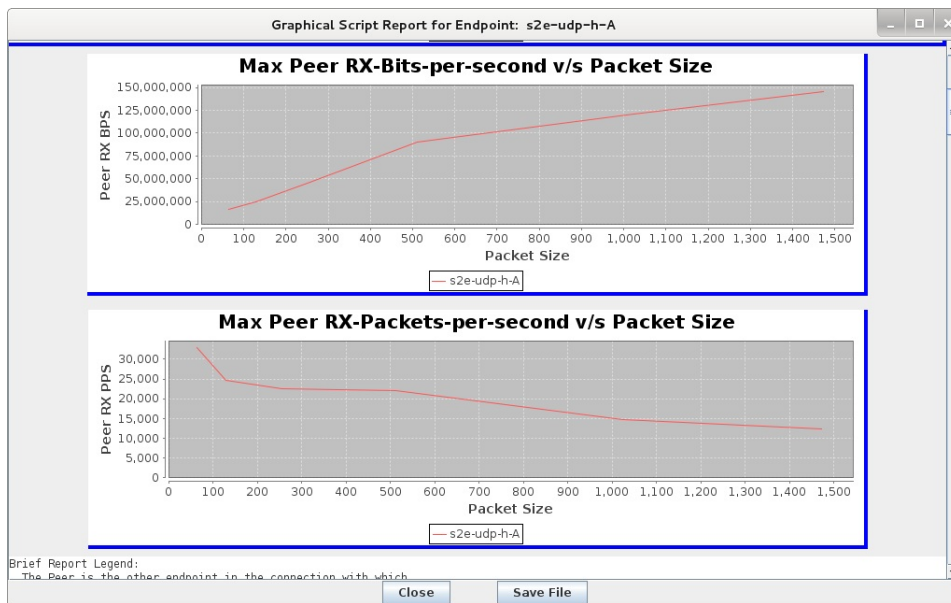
Graphical Script Report for Endpoint: s2e-udp-h-A

Max Peer RX-Bits-per-second v/s Packet Size

Peer RX BPS

150,000,000
125,000,000
100,000,000
75,000,000
50,000,000
25,000,000
0

0 100 200 300 400 500 600 700 800 900 1,000 1,100 1,200 1,300 1,400 1,500

Packet Size

s2e-udp-h-A

Max Peer RX-Packets-per-second v/s Packet Size

Peer RX PPS

30,000
25,000
20,000
15,000
10,000
5,000
0

0 100 200 300 400 500 600 700 800 900 1,000 1,100 1,200 1,300 1,400 1,500

Packet Size

s2e-udp-h-A

Brief Report Legend:
The Peer is the other endpoint in the connection with which

Close
Save File